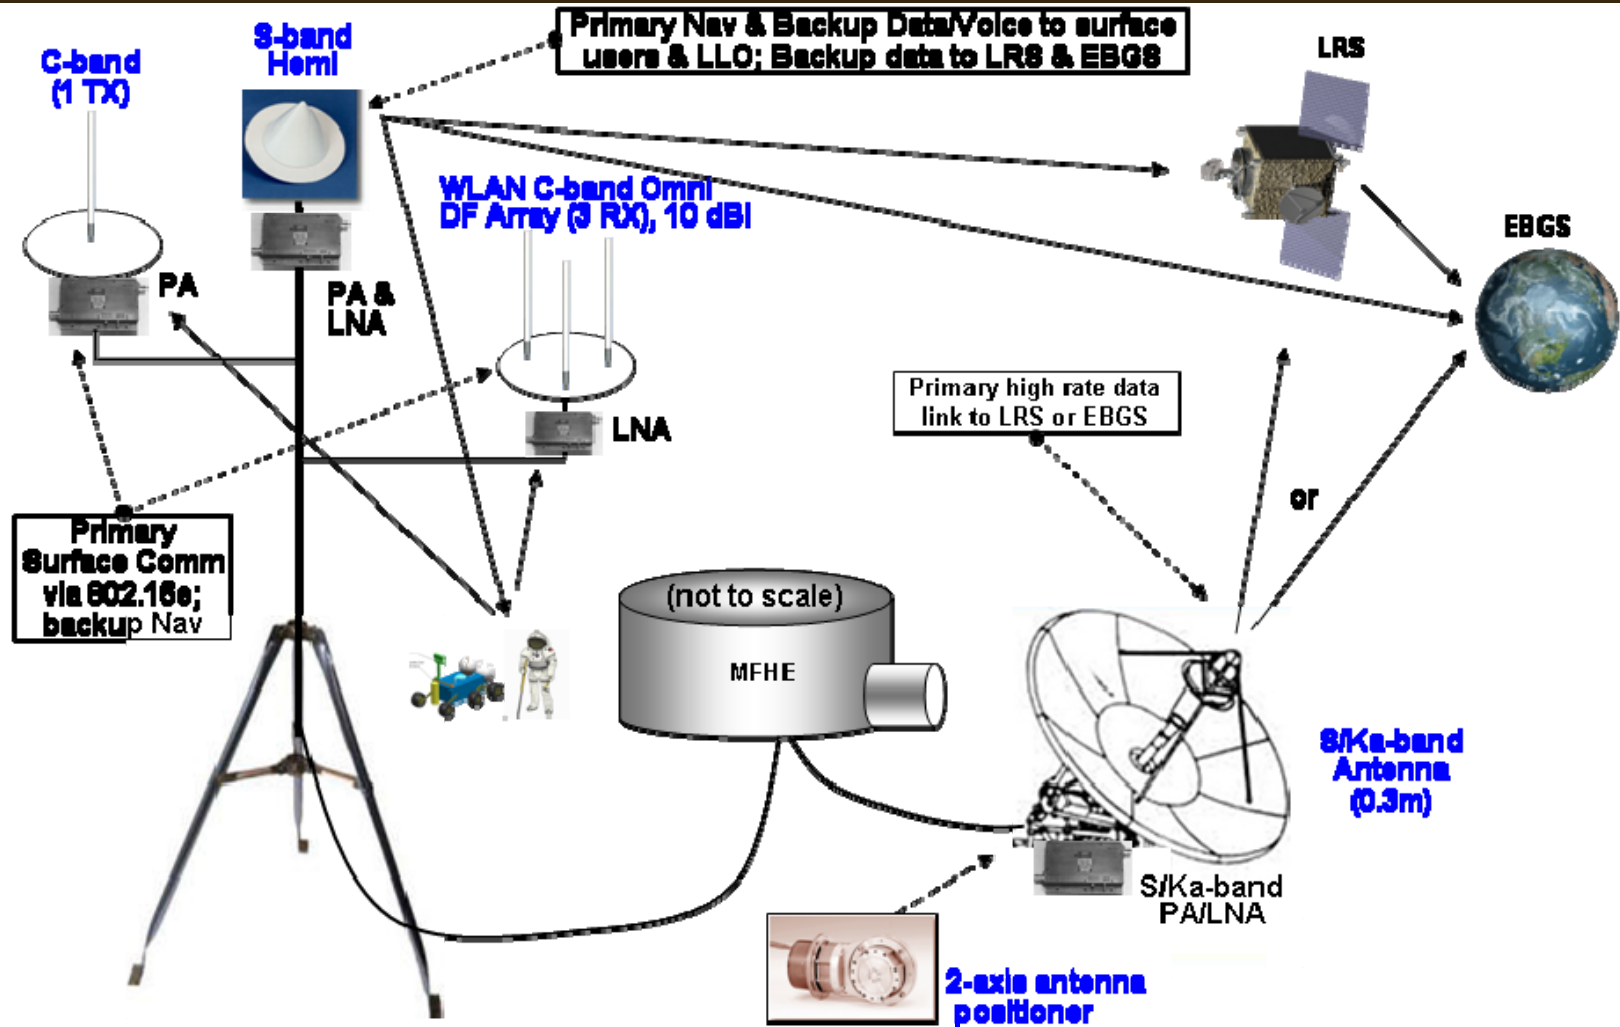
C-band (1 TX)

S-band Hemi

Primary Nav & Backup Data/Voice to surface users & LLO; Backup data to LRS & EBGS

LRS

EBGS

WLAN C-band Omni DF Array (3 RX), 10 dBi

PA

PA & LNA

LNA

Primary high rate data link to LRS or EBGS

or

Primary Surface Comm via 802.16e; backup Nav

(not to scale)

MFHE

S/Ka-band Antenna (0.3m)

S/Ka-band PA/LNA

2-axis antenna positioner